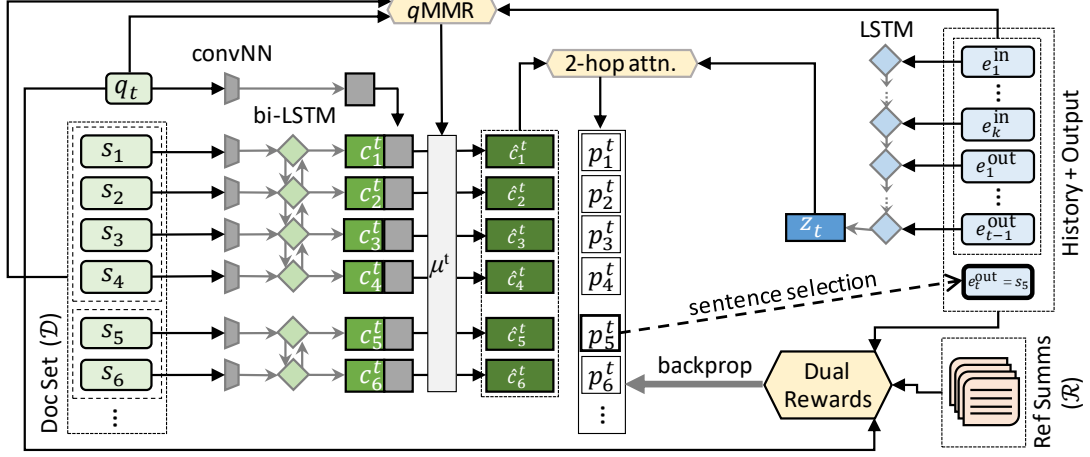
$q$MMR

convNN

$q_t$

bi-LSTM

2-hop attn.

LSTM

$s_1$

$s_2$

$s_3$

$s_4$

$s_5$

$s_6$

⋮

Doc Set ($\mathcal{D}$)

$c_1^t$

$c_2^t$

$c_3^t$

$c_4^t$

$c_5^t$

$c_6^t$

$\mu^t$

$\hat{c}_1^t$

$\hat{c}_2^t$

$\hat{c}_3^t$

$\hat{c}_4^t$

$\hat{c}_5^t$

$\hat{c}_6^t$

$p_1^t$

$p_2^t$

$p_3^t$

$p_4^t$

$p_5^t$

$p_6^t$

⋮

$e_1^{\text{in}}$

⋮

$e_k^{\text{in}}$

$e_1^{\text{out}}$

⋮

$e_{t-1}^{\text{out}}$

$z_t$

History + Output

$e_t^{\text{out}} = s_5$

sentence selection

backprop

Dual Rewards

Ref Summs ($\mathcal{R}$)